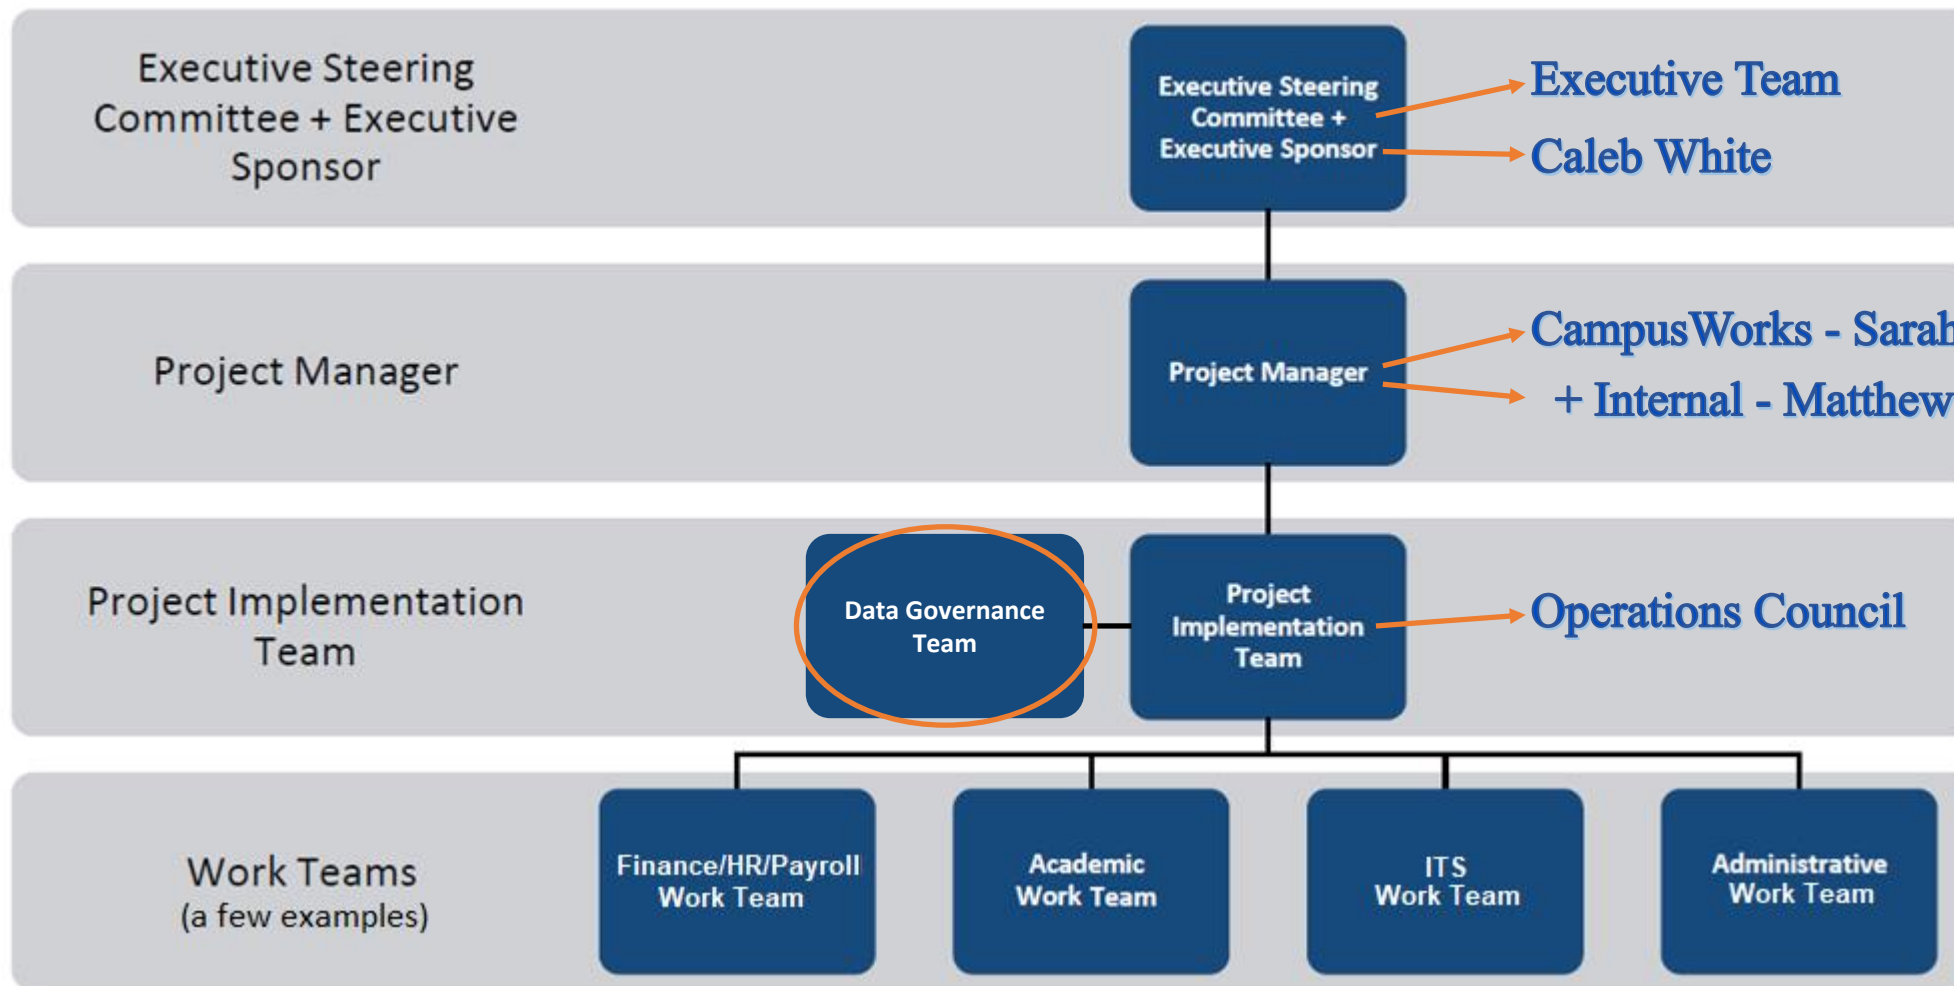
Executive Steering Committee + Executive Sponsor

Executive Steering Committee + Executive Sponsor

Executive Team

Caleb White

Project Manager

Project Manager

CampusWorks - Sara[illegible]

+ Internal - Matthew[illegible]

Project Implementation Team

Data Governance Team

Project Implementation Team

Operations Council

Work Teams
(a few examples)

Finance/HR/Payroll Work Team

Academic Work Team

ITS Work Team

Administrative Work Team